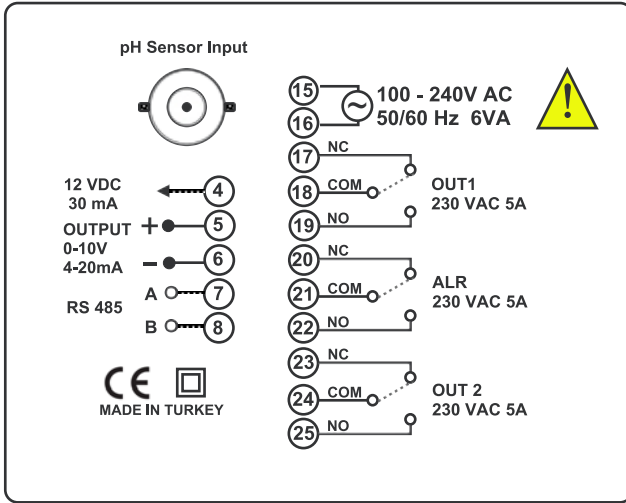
pH Sensor Input

15
16
100 - 240V AC
50/60 Hz 6VA

12 VDC
30 mA
4

OUTPUT
0-10V
4-20mA
+ 5
− 6

RS 485
A 7
B 8

17 NC
18 COM
19 NO
OUT1
230 VAC 5A

20 NC
21 COM
22 NO
ALR
230 VAC 5A

23 NC
24 COM
25 NO
OUT 2
230 VAC 5A

CE
MADE IN TURKEY